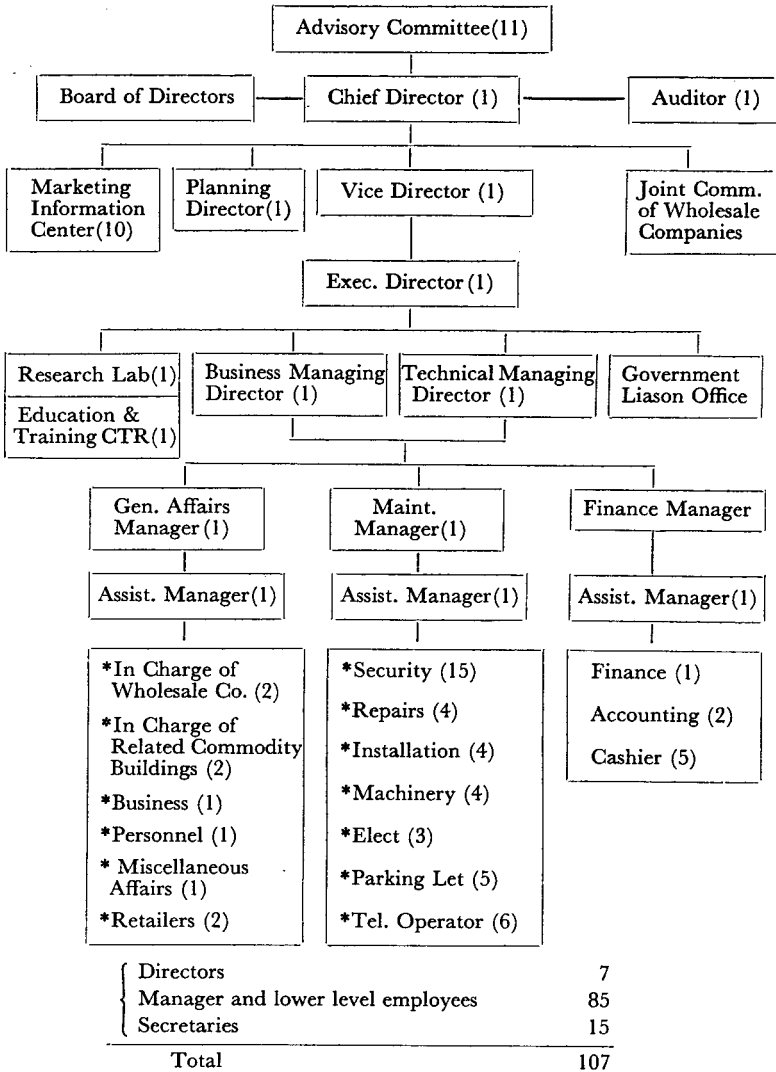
Advisory Committee(11)

Board of Directors

Chief Director (1)

Auditor (1)

Marketing Information Center(10)

Planning Director(1)

Vice Director (1)

Joint Comm. of Wholesale Companies

Exec. Director (1)

Research Lab(1)

Education & Training CTR(1)

Business Managing Director (1)

Technical Managing Director (1)

Government Liason Office

Gen. Affairs Manager (1)

Maint. Manager(1)

Finance Manager

Assist. Manager(1)

Assist. Manager(1)

Assist. Manager(1)

*In Charge of Wholesale Co. (2)

*In Charge of Related Commodity Buildings (2)

*Business (1)

*Personnel (1)

* Miscellaneous Affairs (1)

*Retailers (2)

*Security (15)

*Repairs (4)

*Installation (4)

*Machinery (4)

*Elect (3)

*Parking Let (5)

*Tel. Operator (6)

Finance (1)

Accounting (2)

Cashier (5)

| | |
|---|---|
| Directors | 7 |
| Manager and lower level employees | 85 |
| Secretaries | 15 |
| Total | 107 |